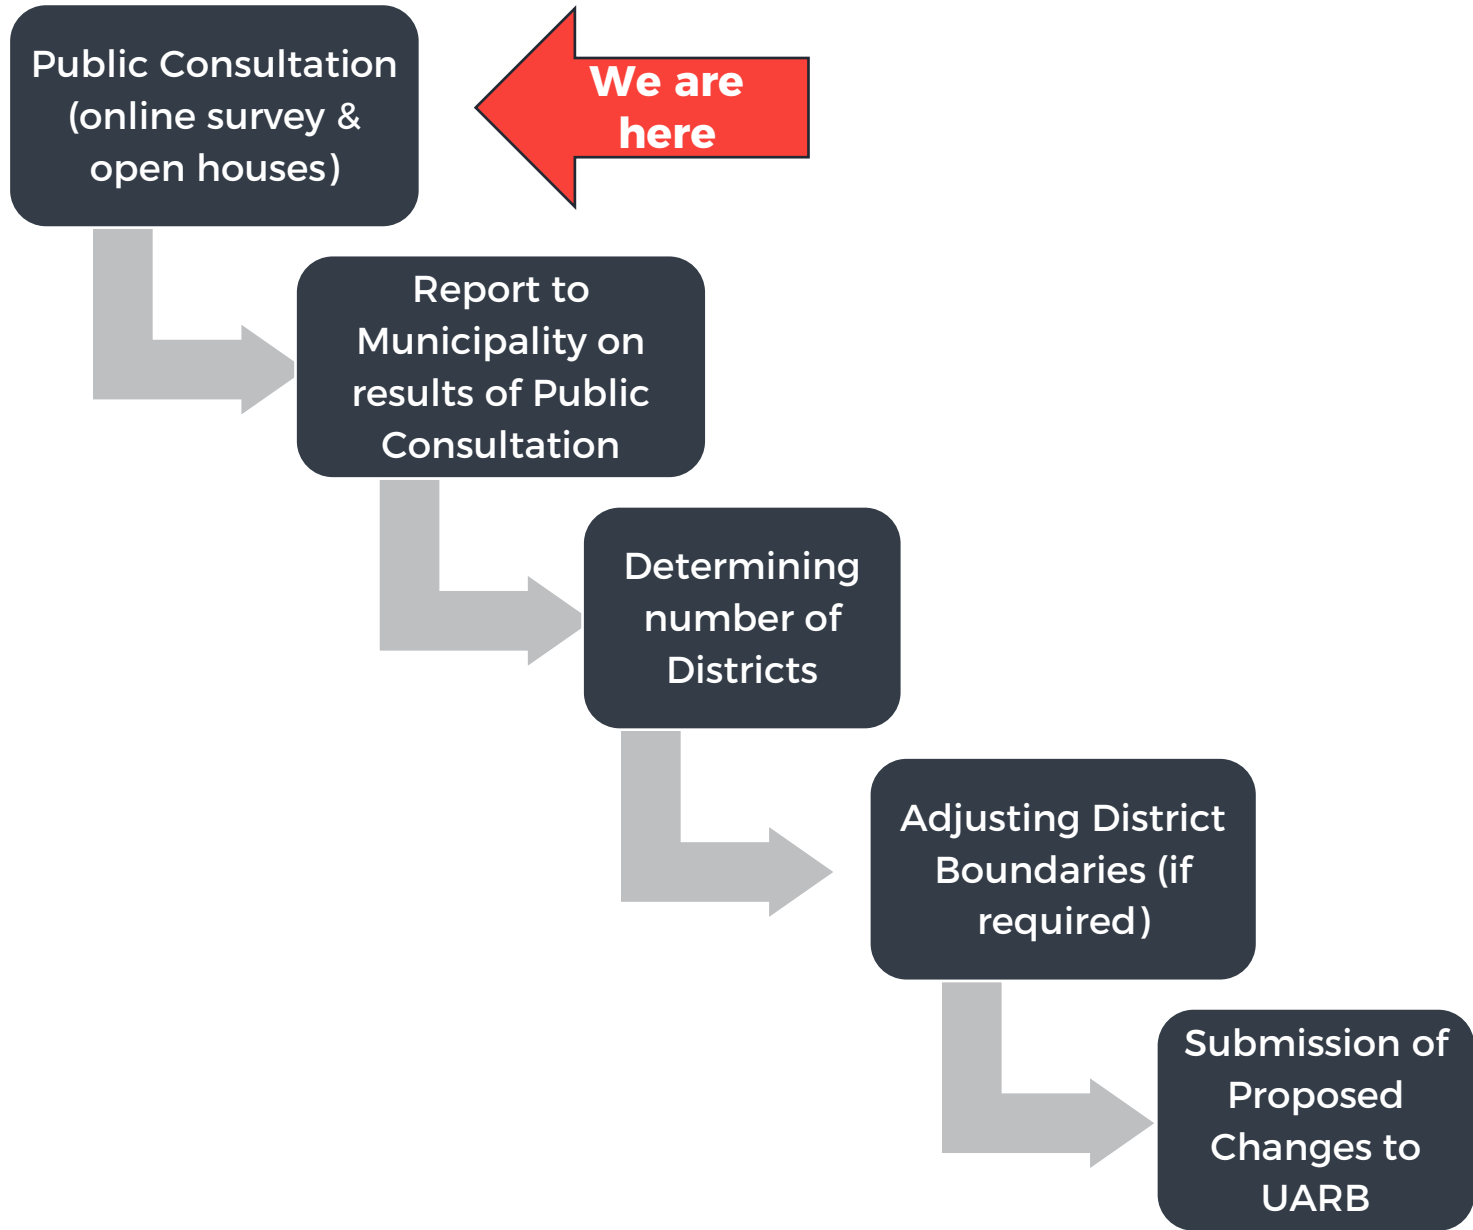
Public Consultation (online survey & open houses)

We are here

Report to Municipality on results of Public Consultation

Determining number of Districts

Adjusting District Boundaries (if required)

Submission of Proposed Changes to UARB